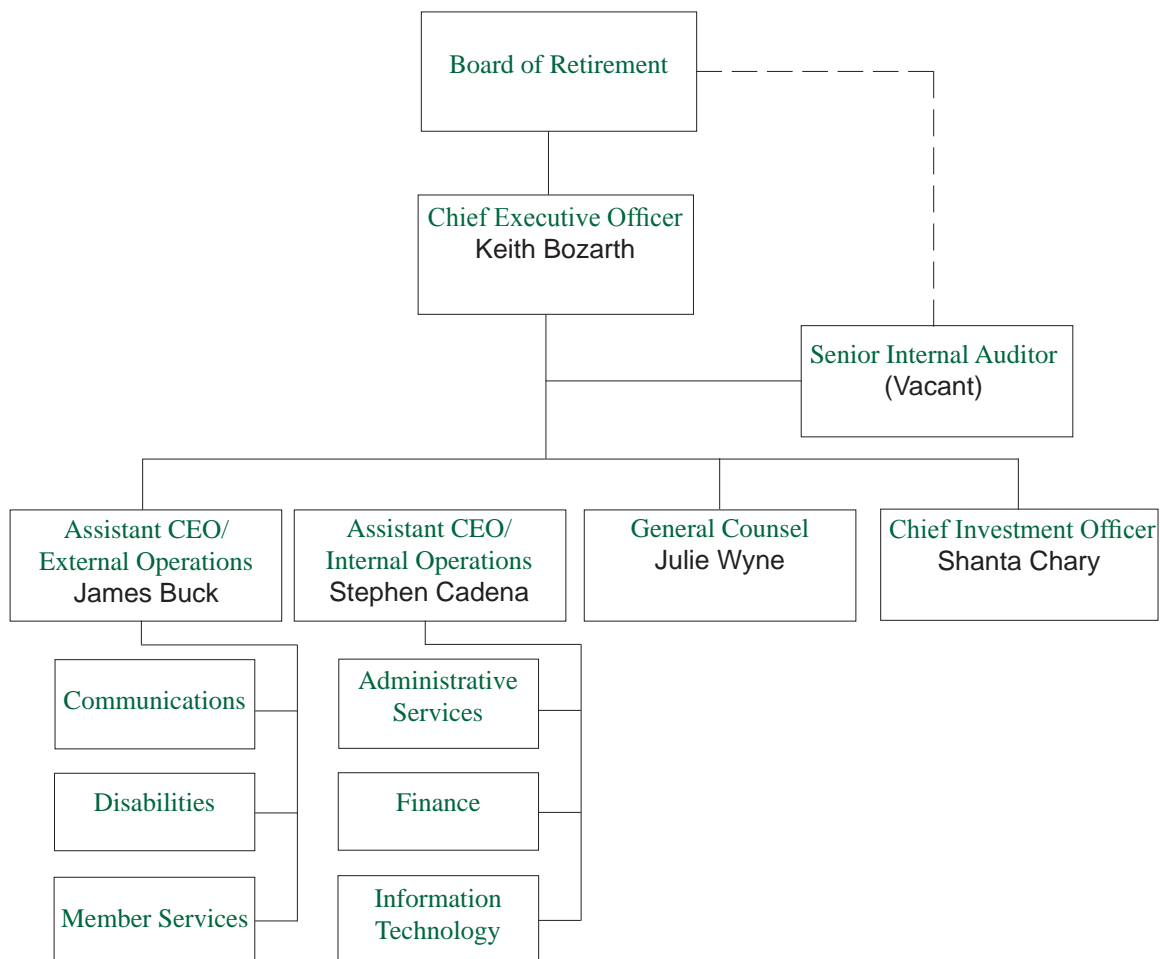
Board of Retirement

Chief Executive Officer
Keith Bozarth

Senior Internal Auditor
(Vacant)

Assistant CEO/
External Operations
James Buck

Assistant CEO/
Internal Operations
Stephen Cadena

General Counsel
Julie Wyne

Chief Investment Officer
Shanta Chary

Communications

Disabilities

Member Services

Administrative Services

Finance

Information Technology